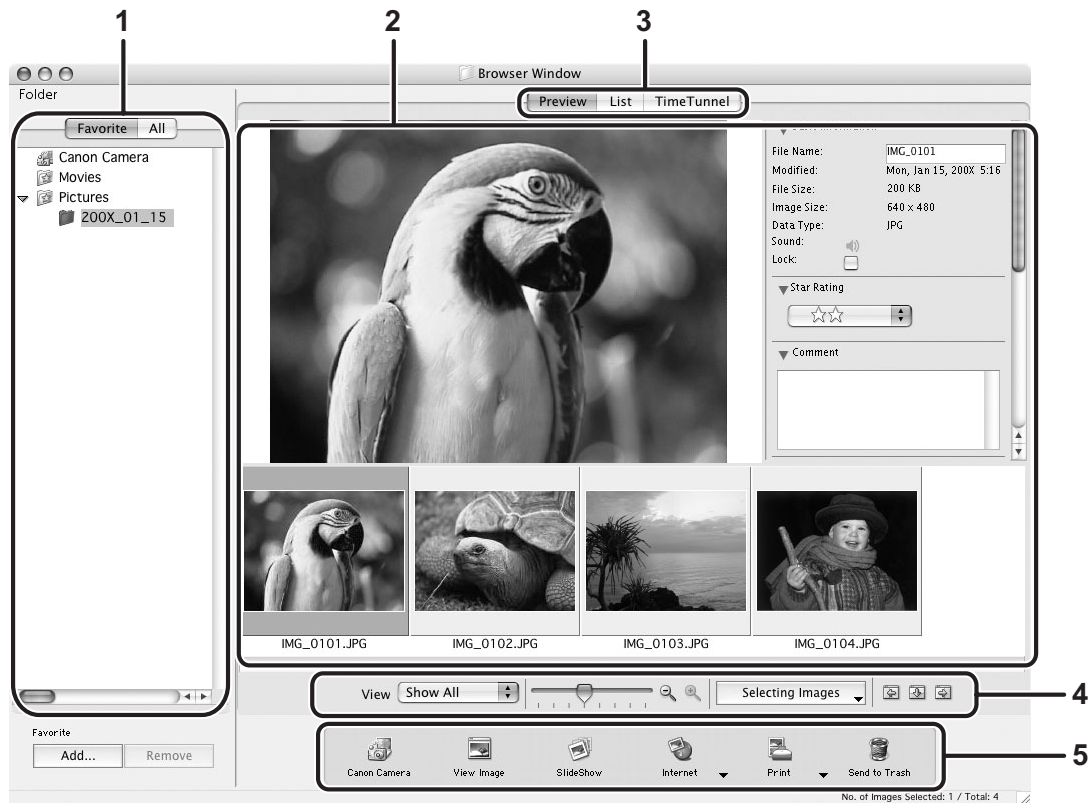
1
2
3

Browser Window

Folder

Favorite All

Canon Camera
Movies
Pictures
200X_01_15

Preview List TimeTunnel

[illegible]

File Name: IMG_0101
Modified: Mon, Jan 15, 200X 5:16
File Size: 200 KB
Image Size: 640 x 480
Data Type: JPG
Sound:
Lock:

Star Rating

Comment

IMG_0101.JPG
IMG_0102.JPG
IMG_0103.JPG
IMG_0104.JPG

View Show All
Selecting Images

4

Favorite
Add...
Remove

Canon Camera
View Image
SlideShow
Internet
Print
Send to Trash

5

No. of Images Selected: 1 / Total: 4